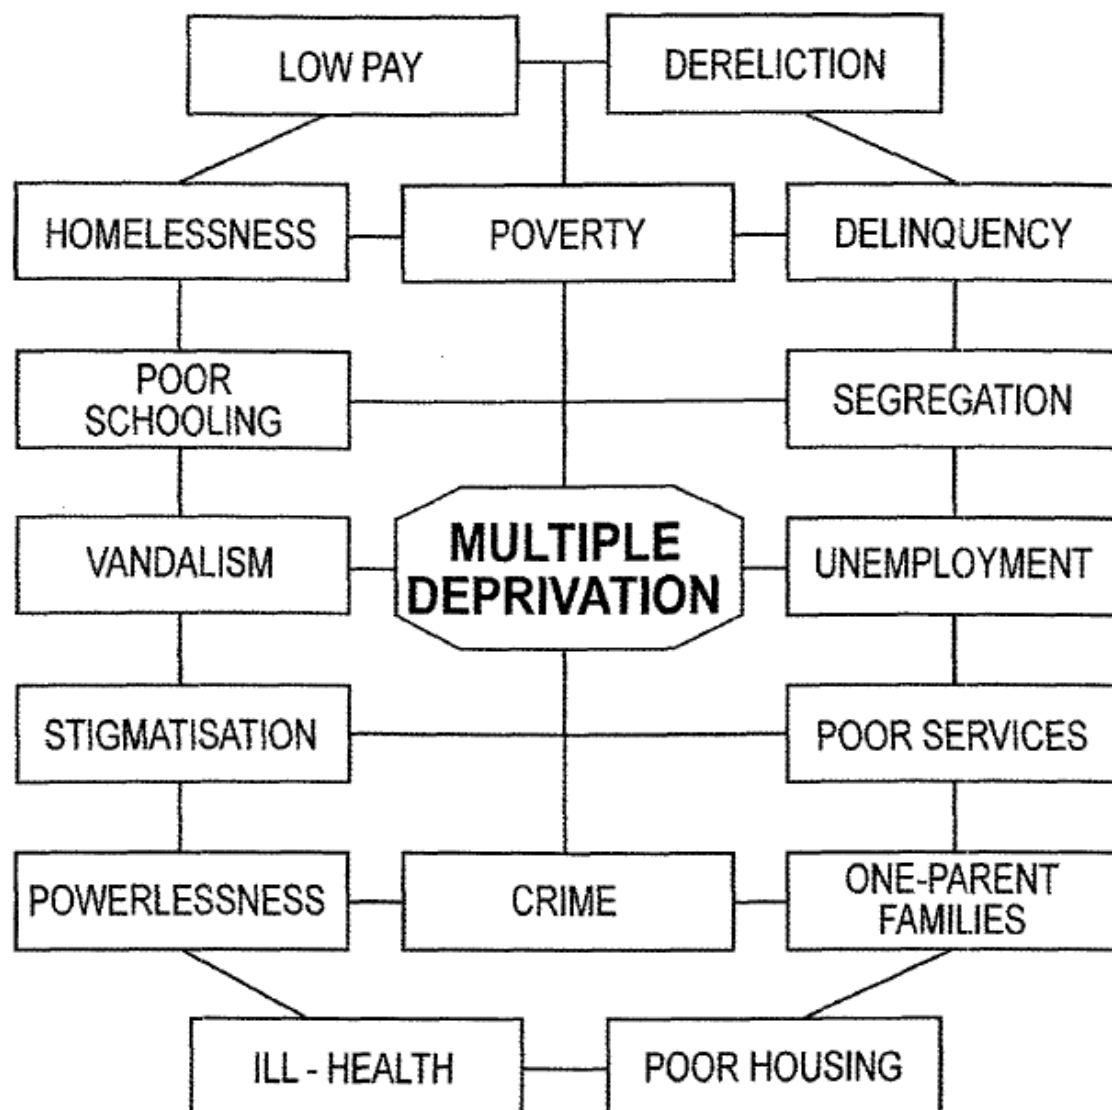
LOW PAY
DERELICTION

HOMELESSNESS
POVERTY
DELINQUENCY

POOR SCHOOLING
SEGREGATION

VANDALISM
MULTIPLE DEPRIVATION
UNEMPLOYMENT

STIGMATISATION
POOR SERVICES

POWERLESSNESS
CRIME
ONE-PARENT FAMILIES

ILL - HEALTH
POOR HOUSING